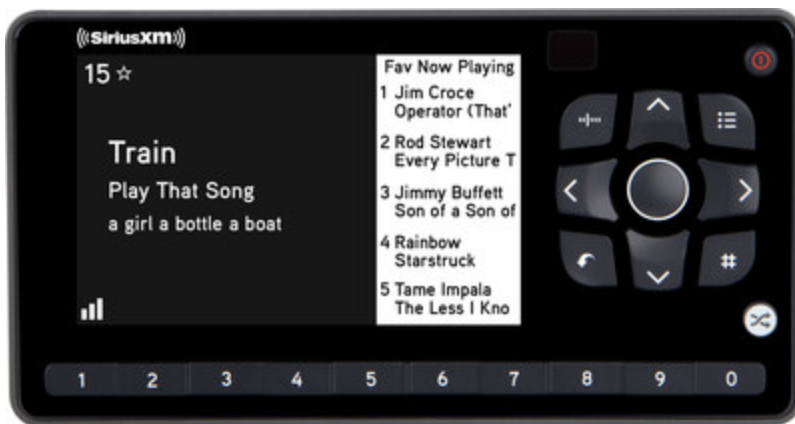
((SiriusXM))

15 ☆

Train
Play That Song
a girl a bottle a boat

Fav Now Playing
1 Jim Croce
Operator (That'
2 Rod Stewart
Every Picture T
3 Jimmy Buffett
Son of a Son of
4 Rainbow
Starstruck
5 Tame Impala
The Less I Kno

#

1 2 3 4 5 6 7 8 9 0